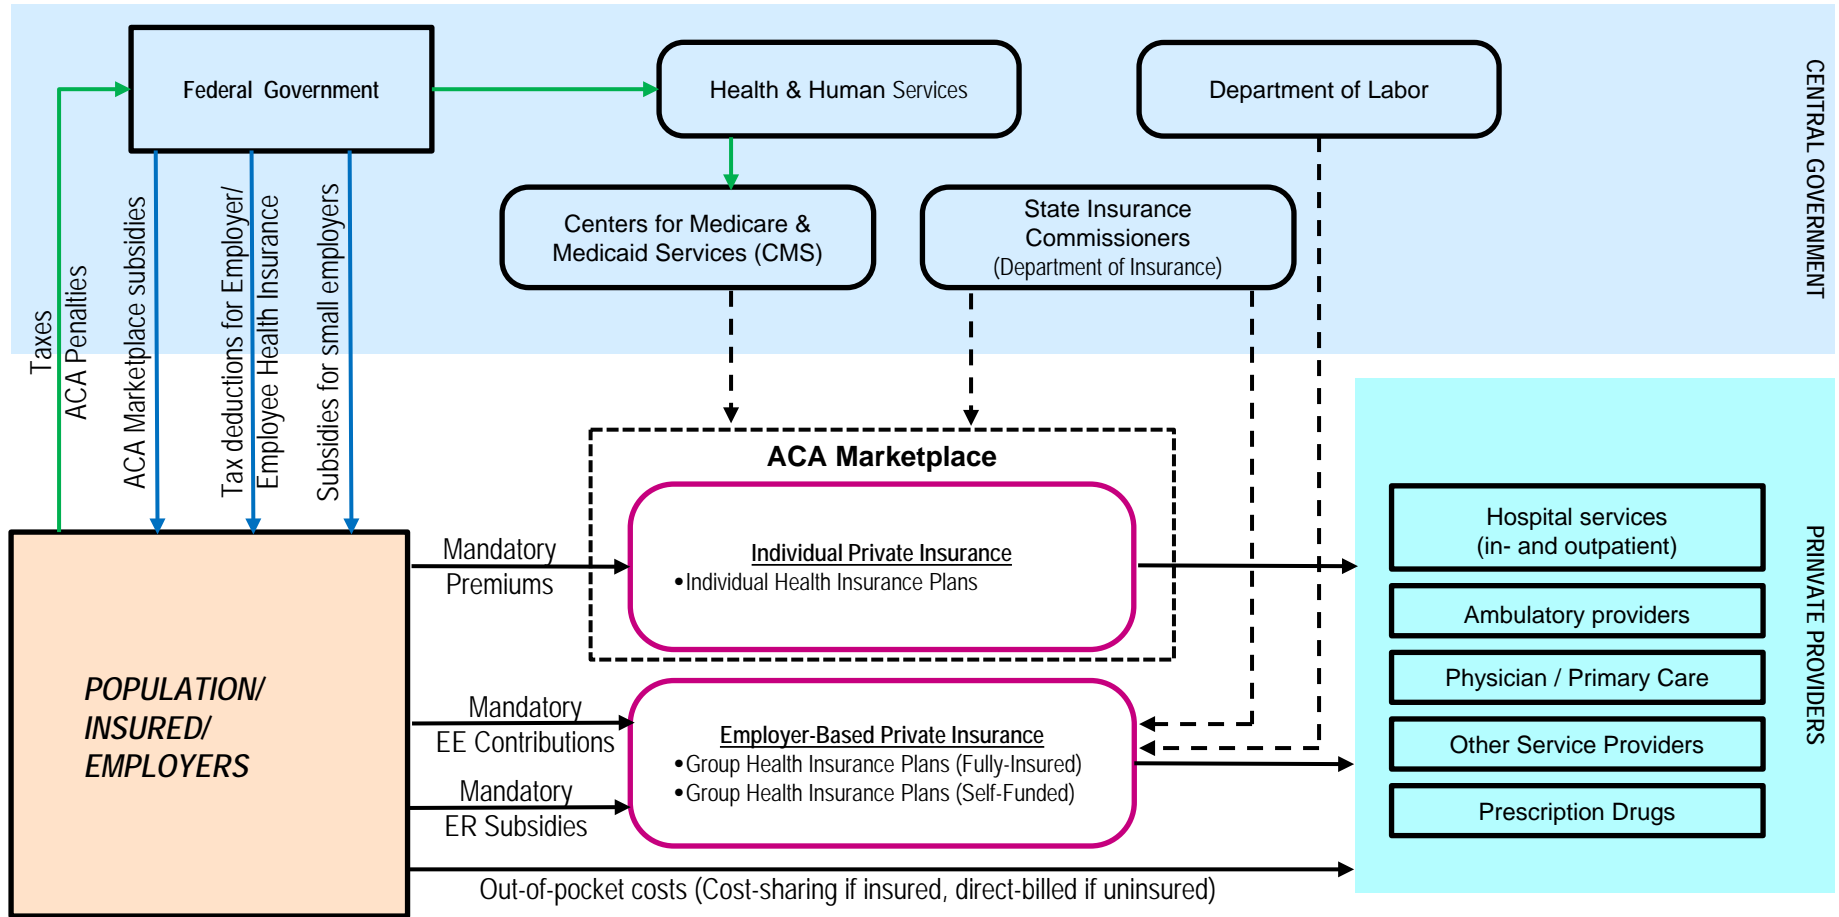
Federal Government

Health & Human Services

Department of Labor

CENTRAL GOVERNMENT

Centers for Medicare & Medicaid Services (CMS)

State Insurance Commissioners (Department of Insurance)

Taxes

ACA Penalties

ACA Marketplace subsidies

Tax deductions for Employer/ Employee Health Insurance

Subsidies for small employers

ACA Marketplace

Mandatory Premiums

Individual Private Insurance
• Individual Health Insurance Plans

POPULATION/ INSURED/ EMPLOYERS

Mandatory EE Contributions

Mandatory ER Subsidies

Employer-Based Private Insurance
• Group Health Insurance Plans (Fully-Insured)
• Group Health Insurance Plans (Self-Funded)

Hospital services (in- and outpatient)

Ambulatory providers

Physician / Primary Care

Other Service Providers

Prescription Drugs

PRINVATE PROVIDERS

Out-of-pocket costs (Cost-sharing if insured, direct-billed if uninsured)